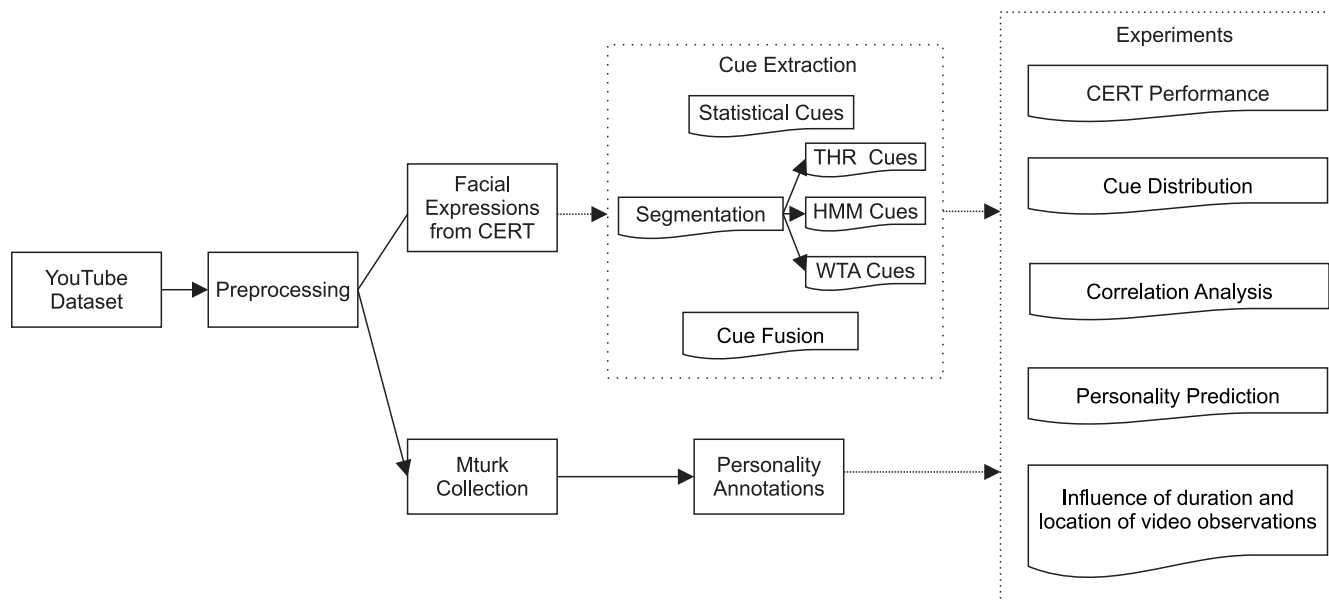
YouTube Dataset

Preprocessing

Facial Expressions from CERT

Mturk Collection

Cue Extraction

Statistical Cues

Segmentation

THR Cues

HMM Cues

WTA Cues

Cue Fusion

Personality Annotations

Experiments

CERT Performance

Cue Distribution

Correlation Analysis

Personality Prediction

Influence of duration and location of video observations